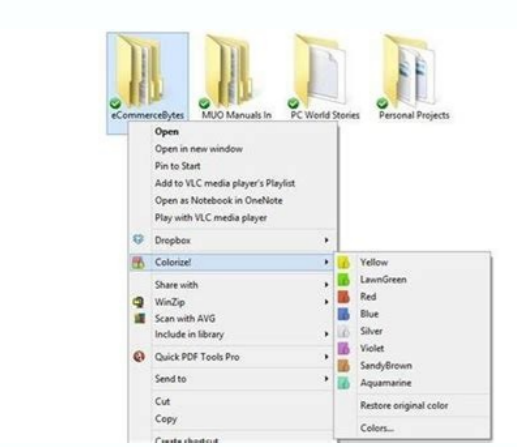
eCommerceBytes
MUO Manuals In
PC World Stories
Personal Projects

Open
Open in new window
Pin to Start
Add to VLC media player's Playlist
Open as Notebook in OneNote
Play with VLC media player
Dropbox
Colorize!
Share with
WinZip
Scan with AVG
Include in library
Quick PDF Tools Pro
Send to
Cut
Copy
Create shortcut

Yellow
LawnGreen
Red
Blue
Silver
Violet
SandyBrown
Aquamarine
Restore original color
Colors...